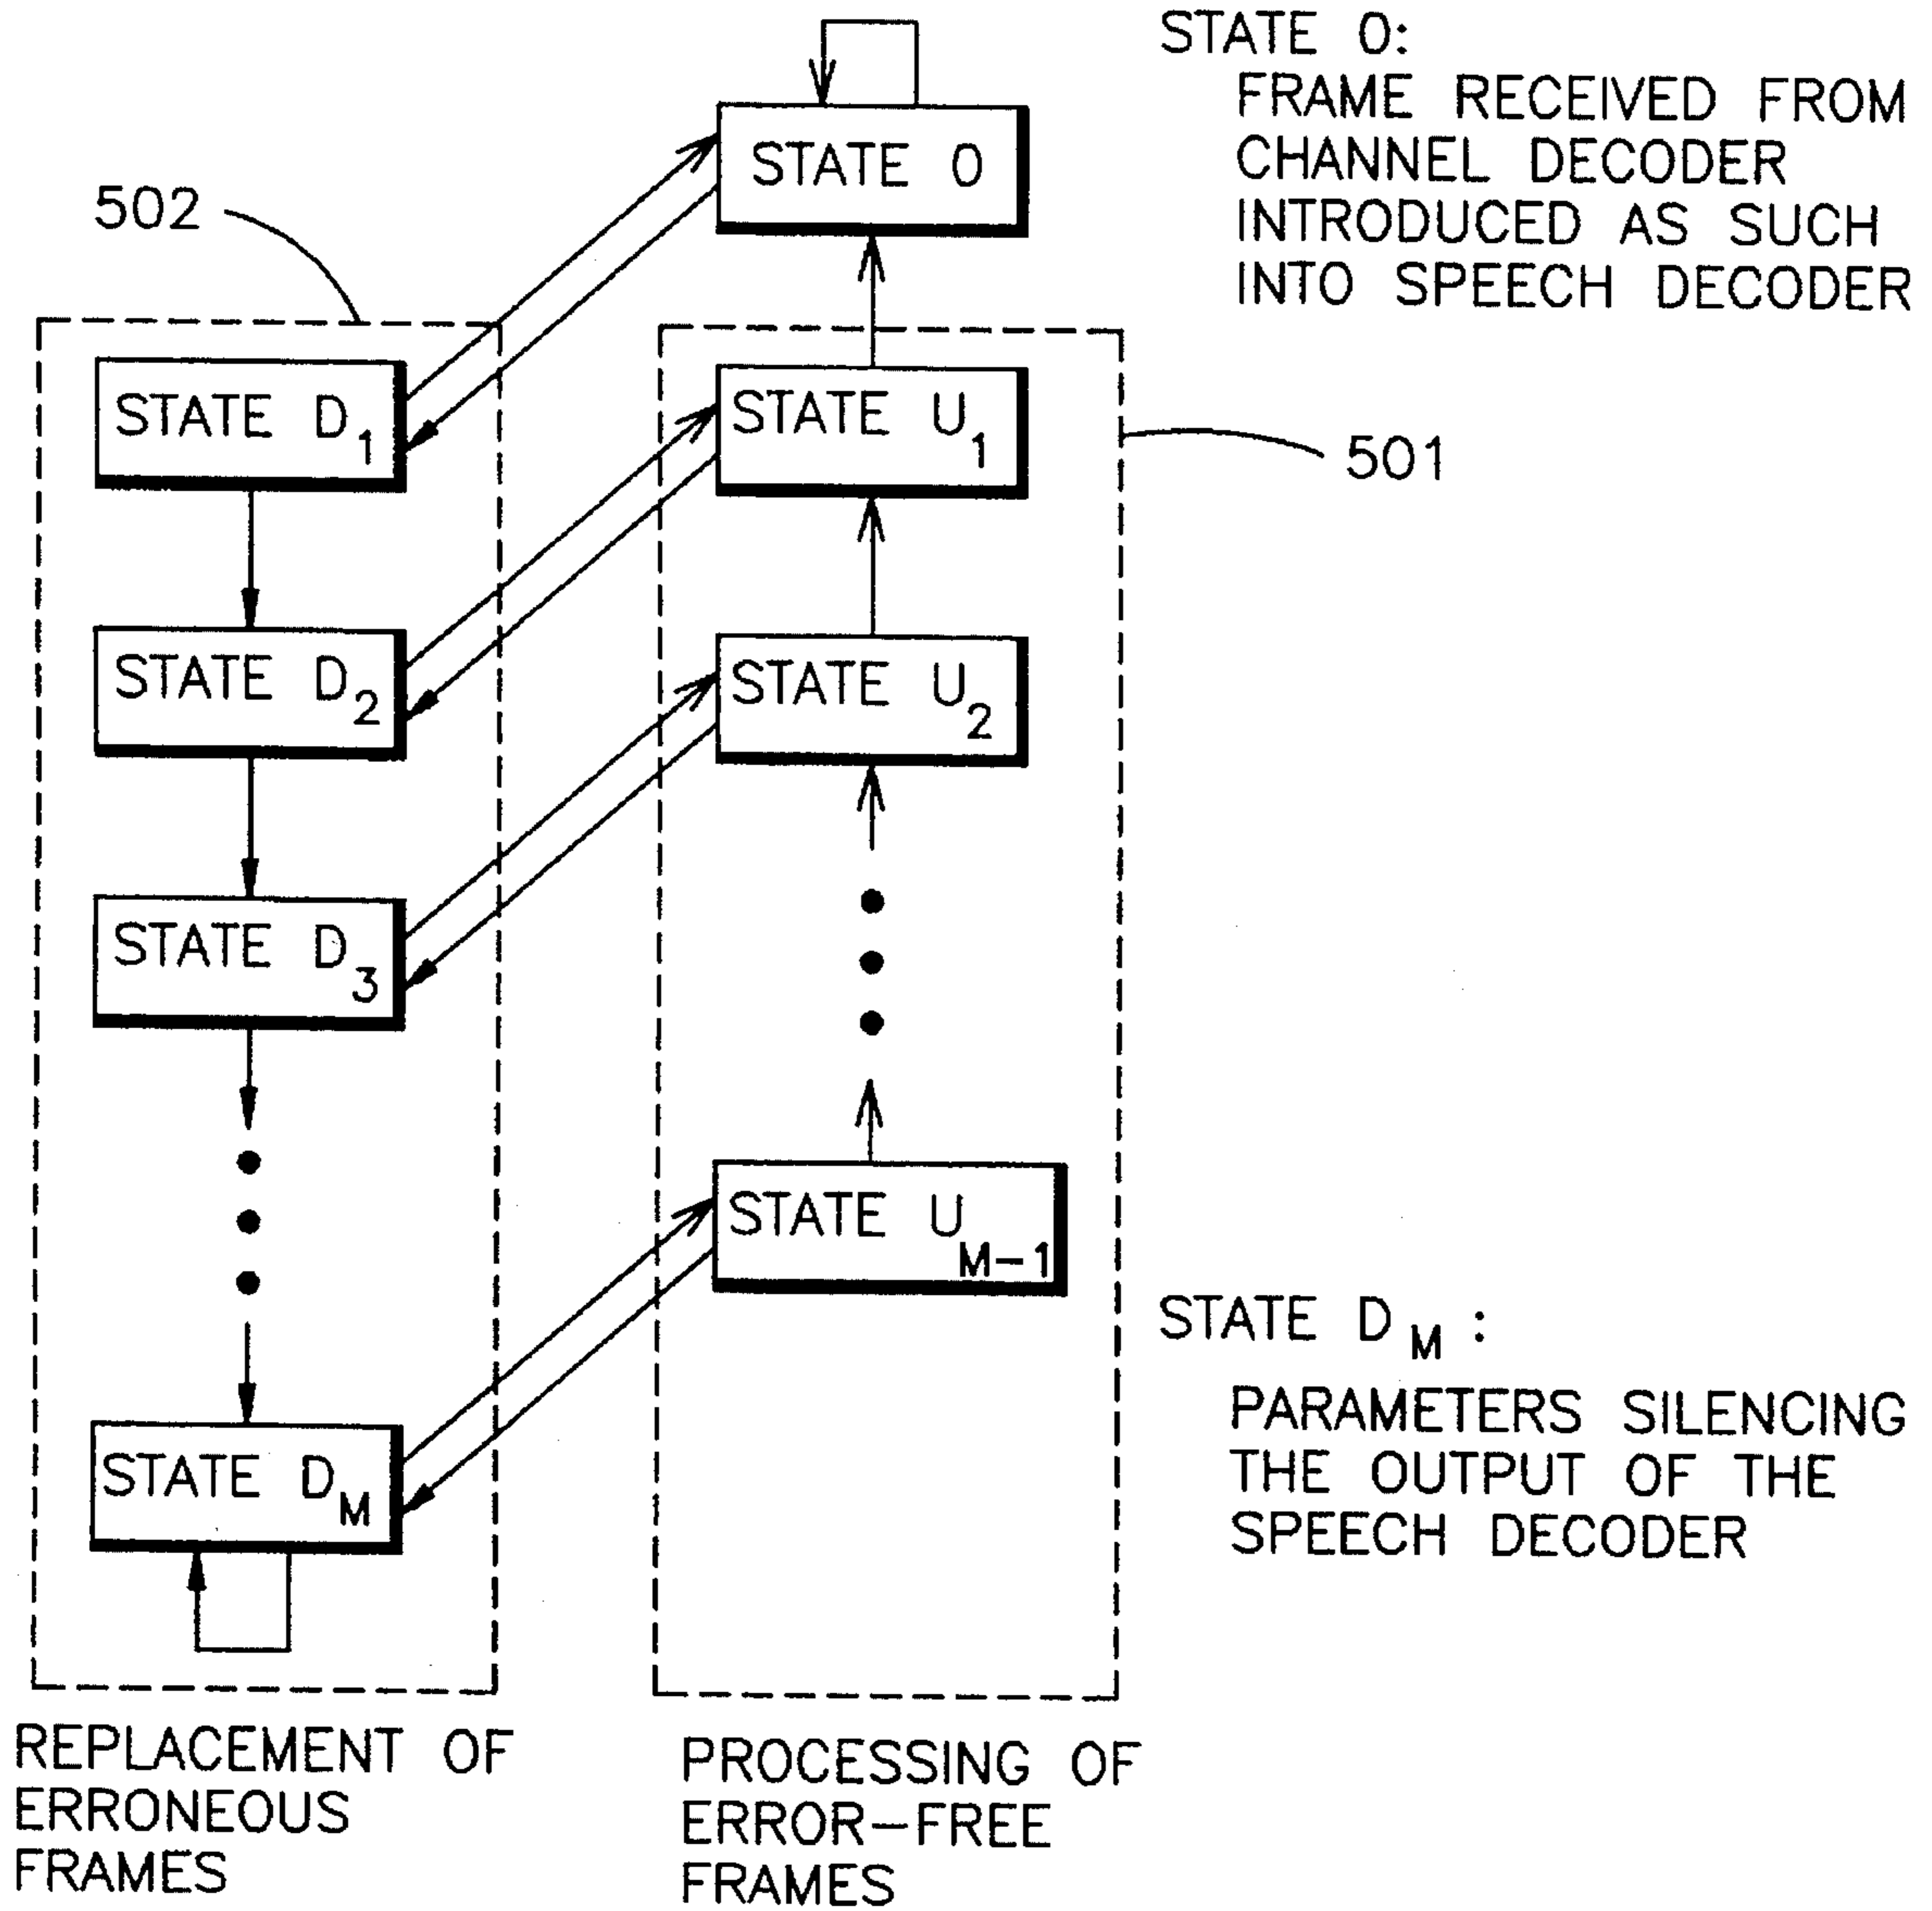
STATE 0:
FRAME RECEIVED FROM CHANNEL DECODER INTRODUCED AS SUCH INTO SPEECH DECODER

STATE 0

502

STATE $D_1$

STATE $U_1$

501

STATE $D_2$

STATE $U_2$

STATE $D_3$

STATE $U_{M-1}$

STATE $D_M$:

PARAMETERS SILENCING THE OUTPUT OF THE SPEECH DECODER

STATE $D_M$

REPLACEMENT OF ERRONEOUS FRAMES

PROCESSING OF ERROR-FREE FRAMES